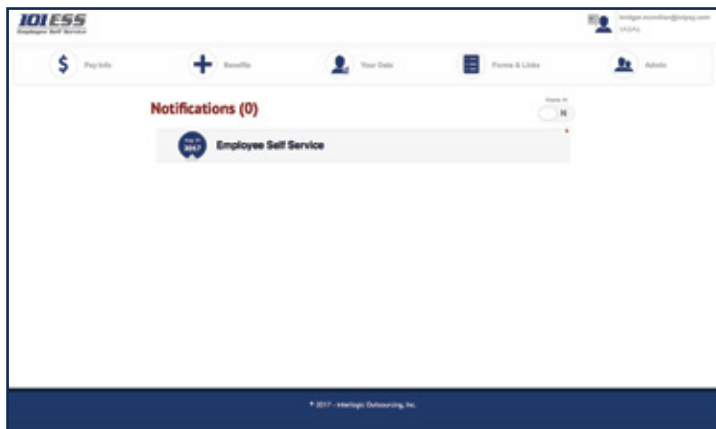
IOI ESS
Employee Self Service

bridget.mcmillan@ioipay.com
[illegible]

Pay Info

Benefits

Your Data

Forms & Links

Admin

Notifications (0)

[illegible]
N

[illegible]
2017

Employee Self Service

© 2017 - Interlogic Outsourcing, Inc.